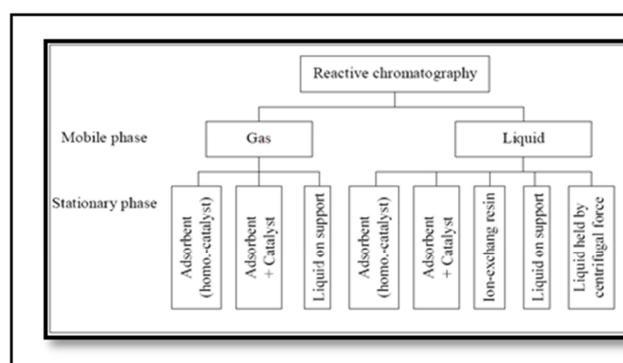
Reactive chromatography

Mobile phase

Gas

Liquid

Stationary phase

Adsorbent (homo.-catalyst)

Adsorbent + Catalyst

Liquid on support

Adsorbent (homo.-catalyst)

Adsorbent + Catalyst

Ion-exchang resin

Liquid on support

Liquid held by centrifugal force